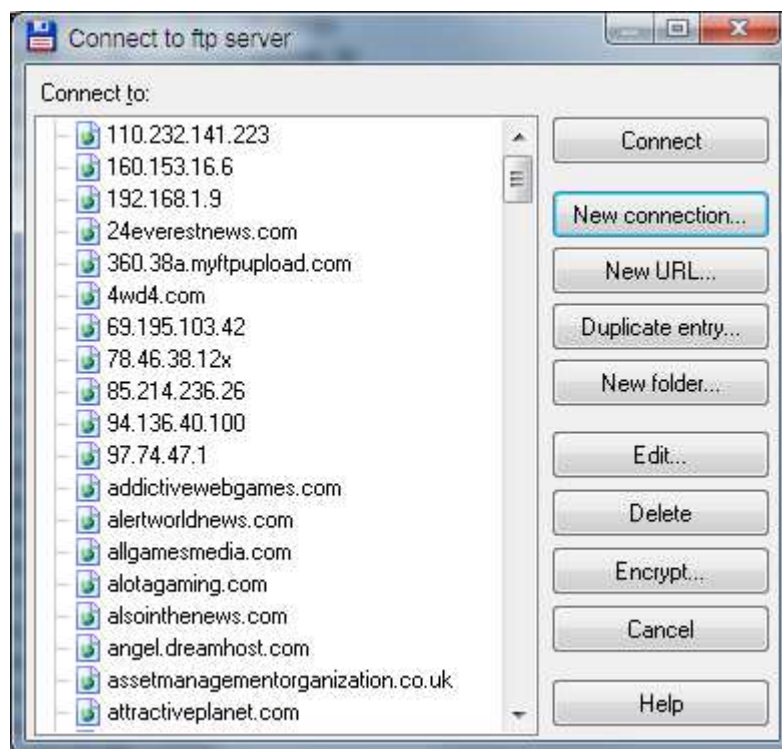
Connect to ftp server

Connect to:

110.232.141.223
160.153.16.6
192.168.1.9
24everestnews.com
360.38a.myftpupload.com
4wd4.com
69.195.103.42
78.46.38.12x
85.214.236.26
94.136.40.100
97.74.47.1
addictivewebgames.com
alertworldnews.com
allgamesmedia.com
alotagaming.com
alsointhenews.com
angel.dreamhost.com
assetmanagementorganization.co.uk
attractiveplanet.com

Connect
New connection...
New URL...
Duplicate entry...
New folder...
Edit...
Delete
Encrypt...
Cancel
Help